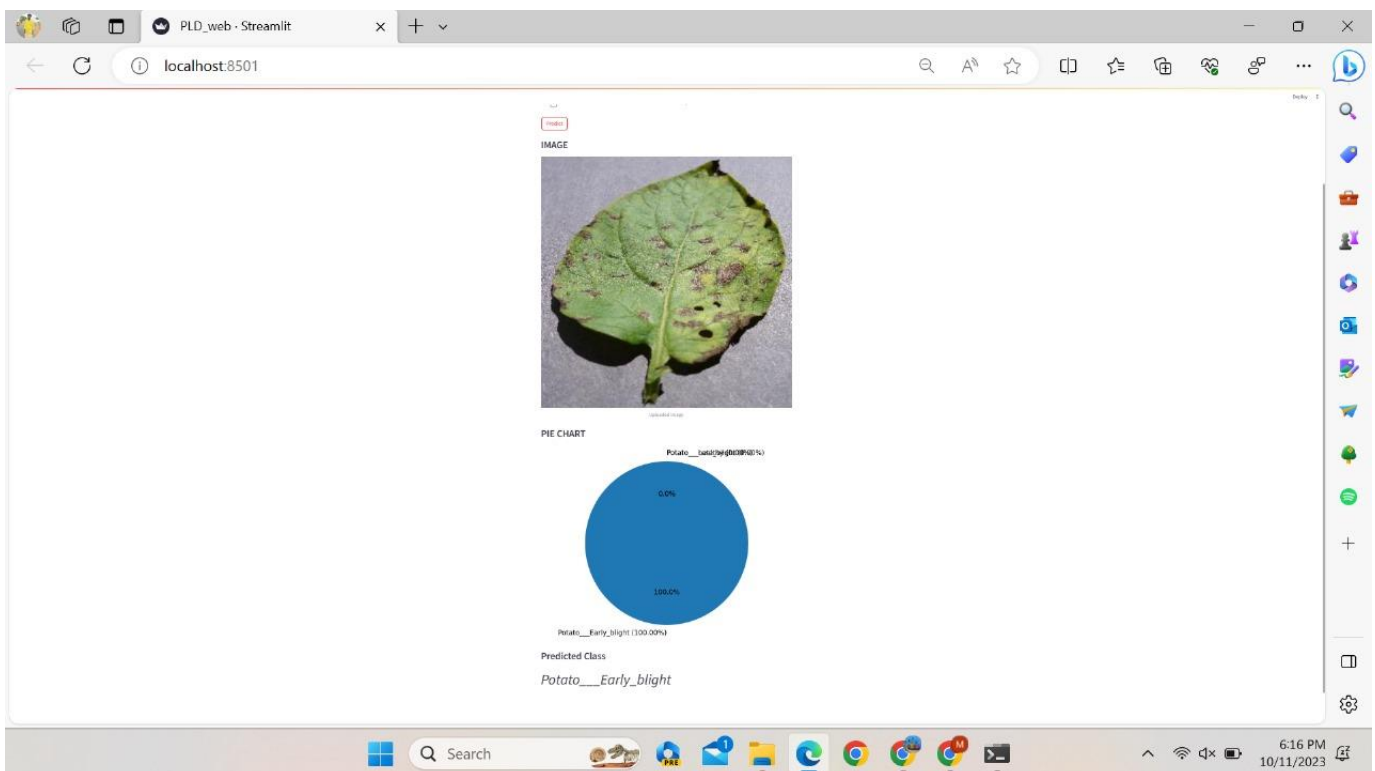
PLD_web · Streamlit

localhost:8501

Deploy

Predict

IMAGE

Uploaded Image

PIE CHART

Potato___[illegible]

0.0%

100.0%

Potato___Early_blight (100.00%)

Predicted Class

Potato___Early_blight

Search

6:16 PM
10/11/2023